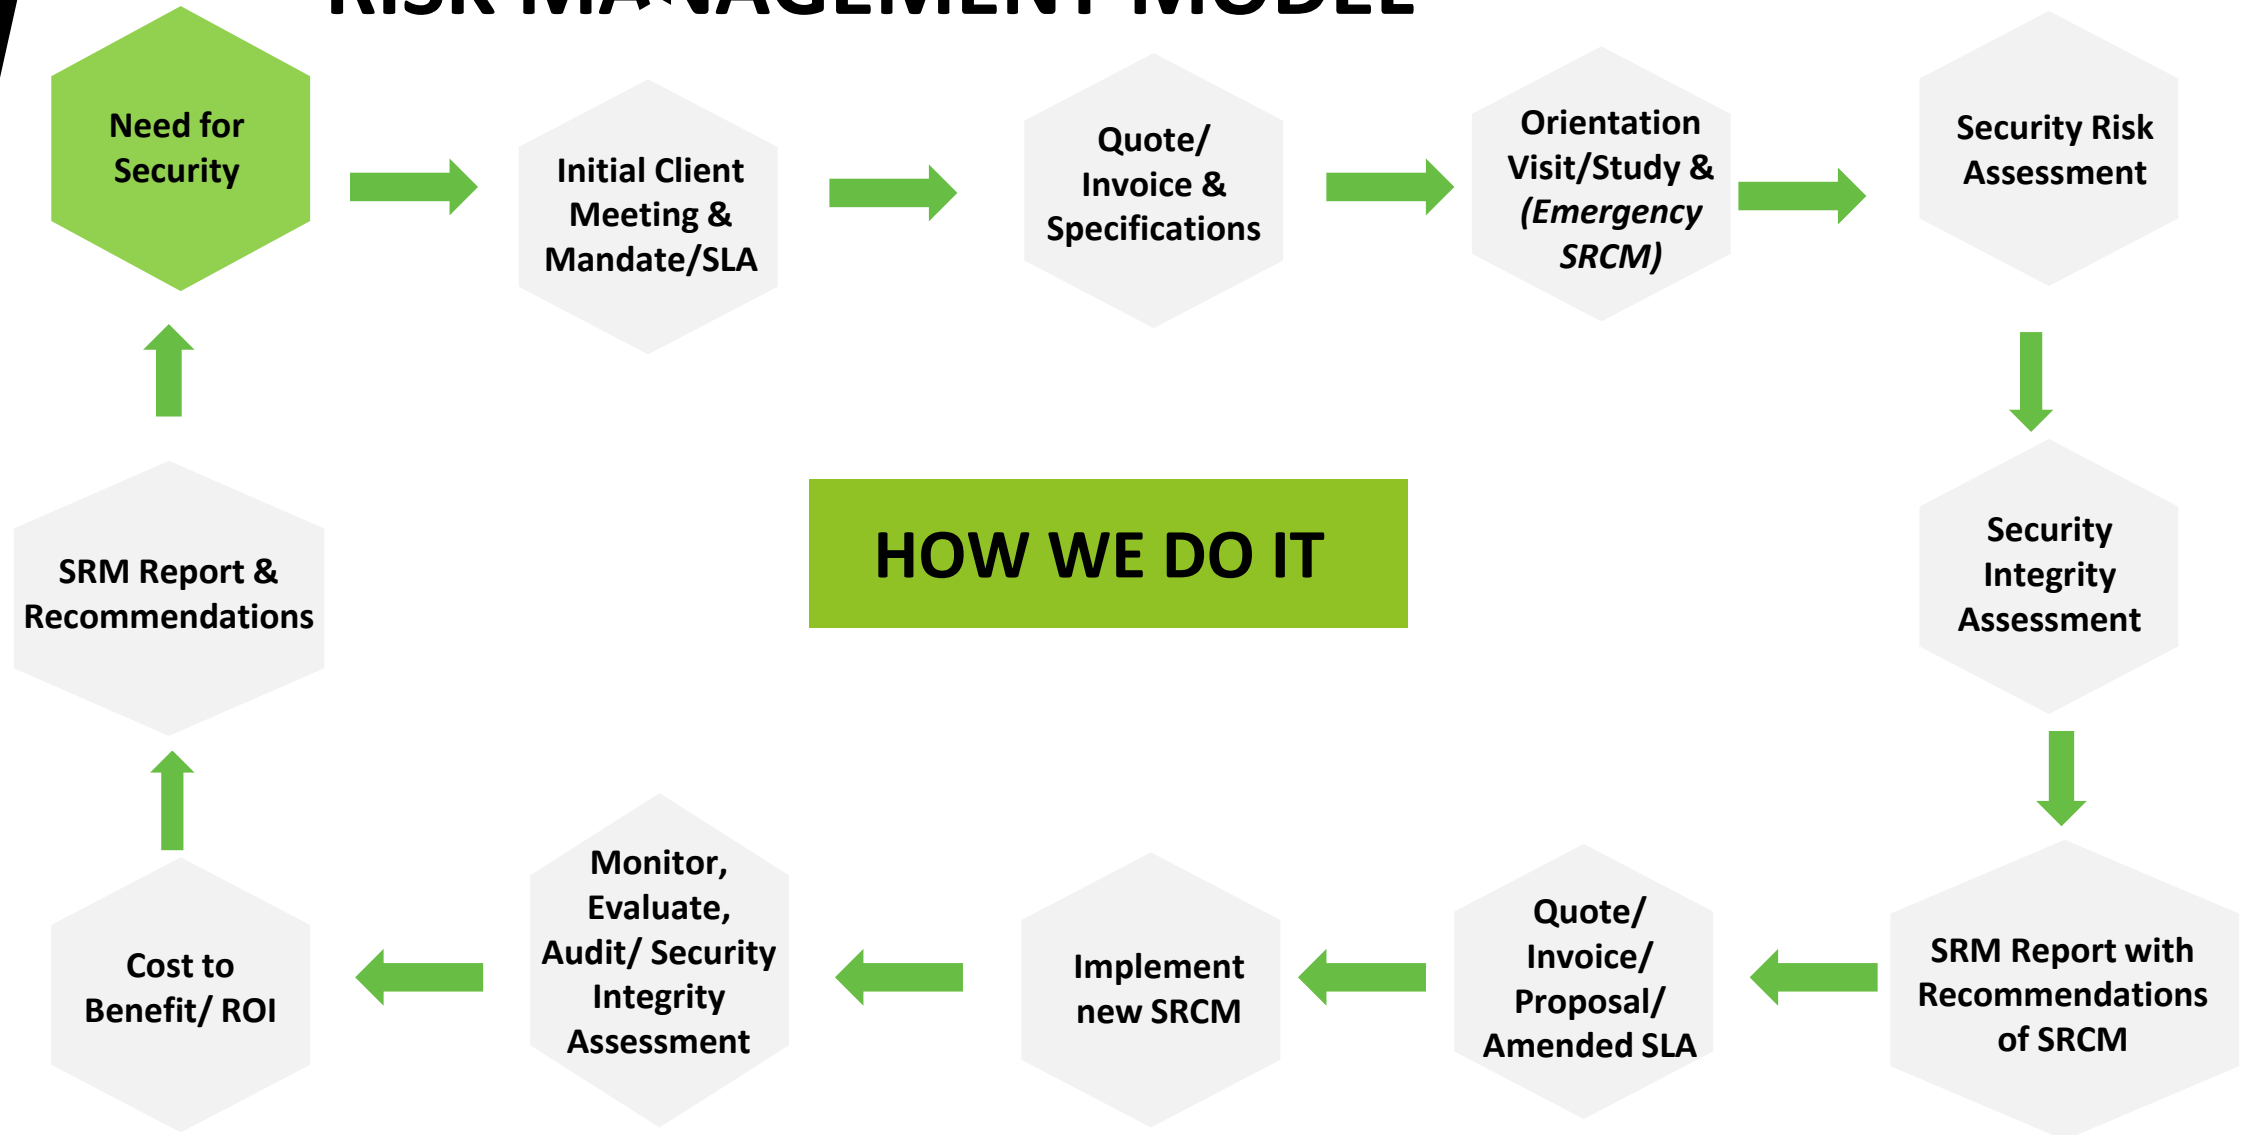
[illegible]

Need for Security

Initial Client Meeting & Mandate/SLA

Quote/ Invoice & Specifications

Orientation Visit/Study & *(Emergency SRCM)*

Security Risk Assessment

Security Integrity Assessment

SRM Report with Recommendations of SRCM

Quote/ Invoice/ Proposal/ Amended SLA

Implement new SRCM

Monitor, Evaluate, Audit/ Security Integrity Assessment

Cost to Benefit/ ROI

SRM Report & Recommendations

HOW WE DO IT